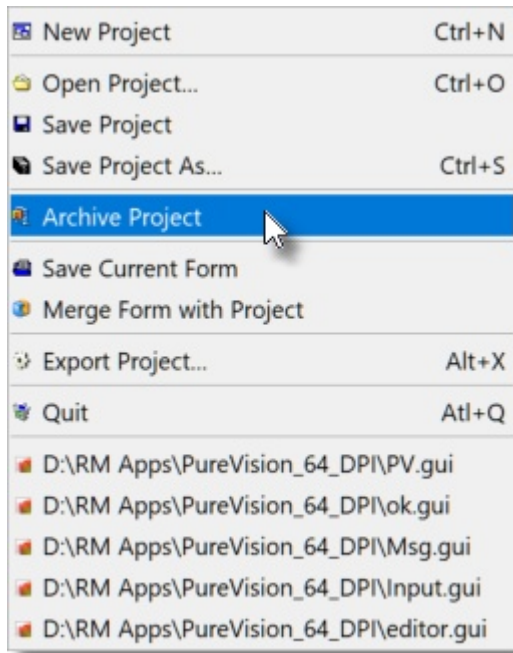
New Project Ctrl+N

Open Project... Ctrl+O

Save Project

Save Project As... Ctrl+S

Archive Project

Save Current Form

Merge Form with Project

Export Project... Alt+X

Quit Atl+Q

D:\RM Apps\PureVision_64_DPI\PV.gui

D:\RM Apps\PureVision_64_DPI\ok.gui

D:\RM Apps\PureVision_64_DPI\Msg.gui

D:\RM Apps\PureVision_64_DPI\Input.gui

D:\RM Apps\PureVision_64_DPI\editor.gui